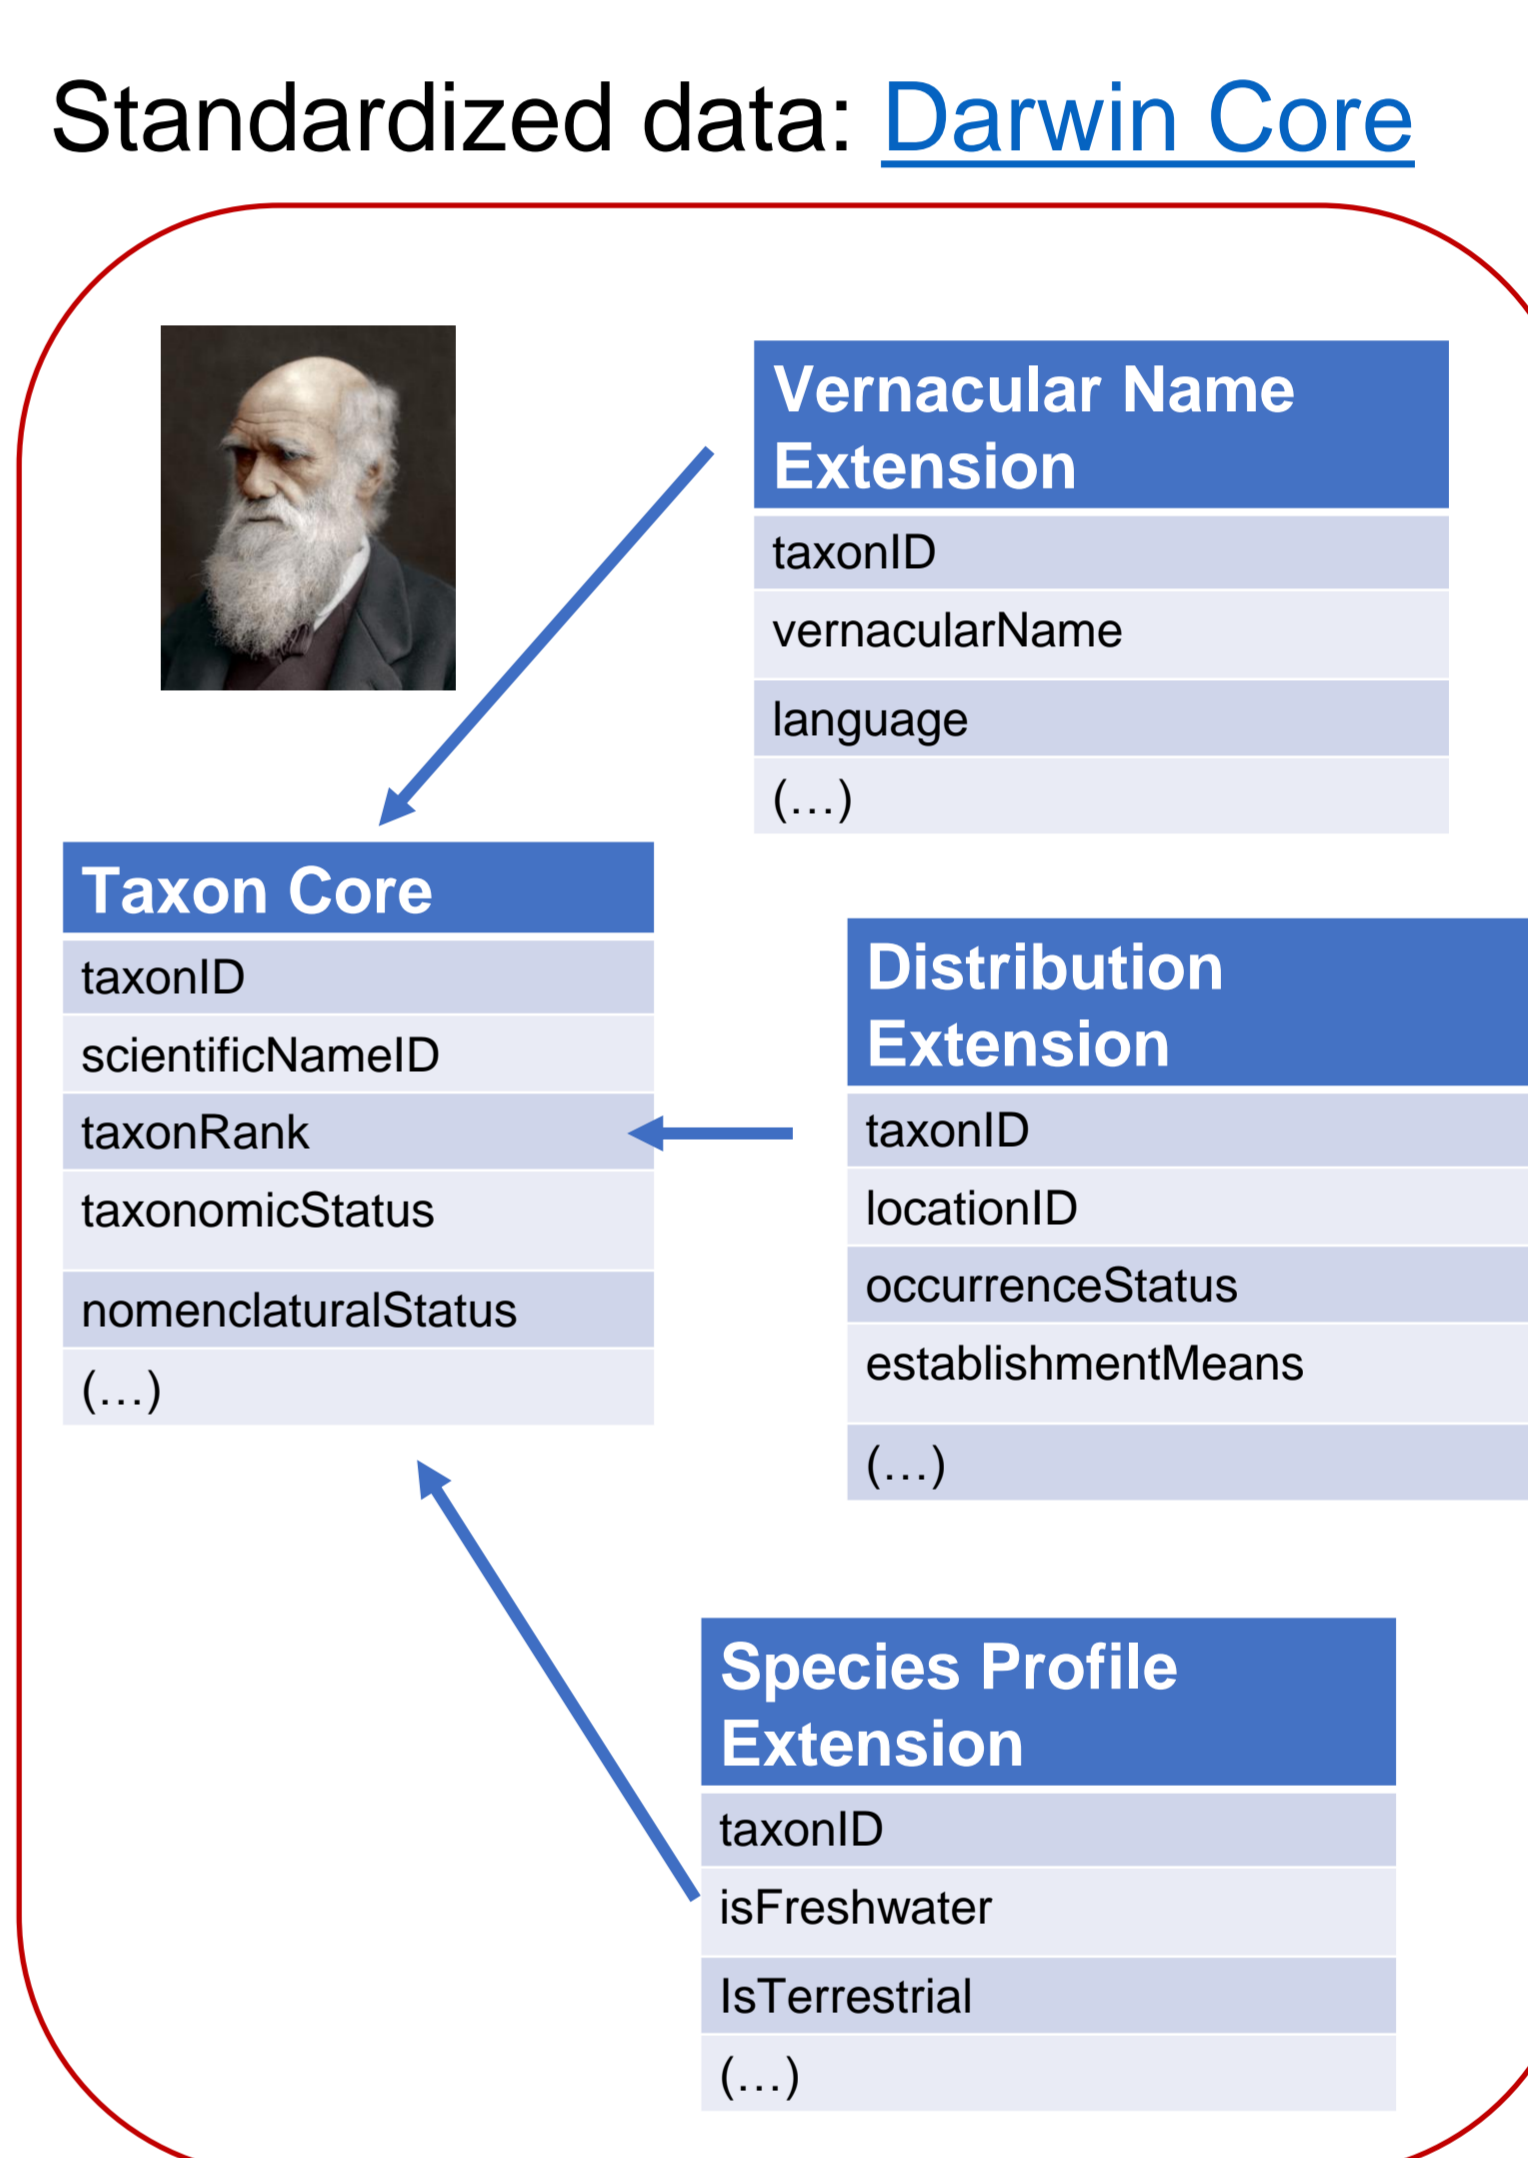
Standardized data: Darwin Core

| Vernacular Name Extension |
|---|
| taxonID |
| vernacularName |
| language |
| (…) |

| Taxon Core |
|---|
| taxonID |
| scientificNameID |
| taxonRank |
| taxonomicStatus |
| nomenclaturalStatus |
| (…) |

| Distribution Extension |
|---|
| taxonID |
| locationID |
| occurrenceStatus |
| establishmentMeans |
| (…) |

| Species Profile Extension |
|---|
| taxonID |
| isFreshwater |
| IsTerrestrial |
| (…) |